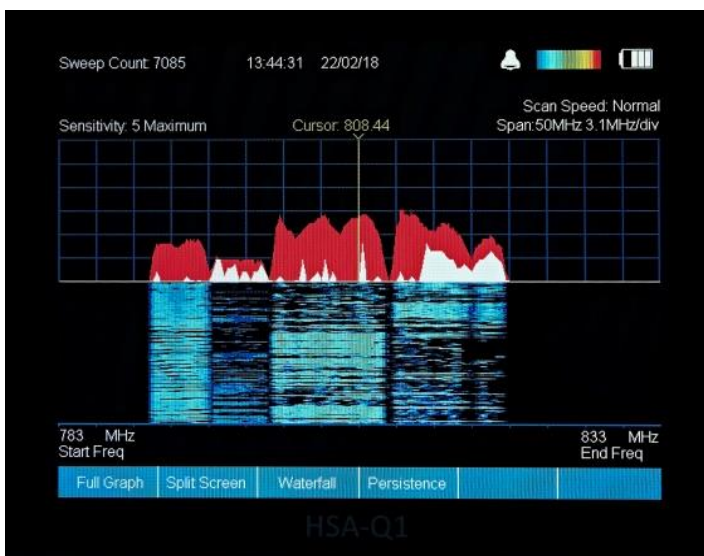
Sweep Count 7085 13:44:31 22/02/18

Scan Speed: Normal
Sensitivity: 5 Maximum Cursor: 808.44 Span:50MHz 3.1MHz/div

783 MHz
Start Freq

833 MHz
End Freq

Full Graph | Split Screen | Waterfall | Persistence

HSA-Q1